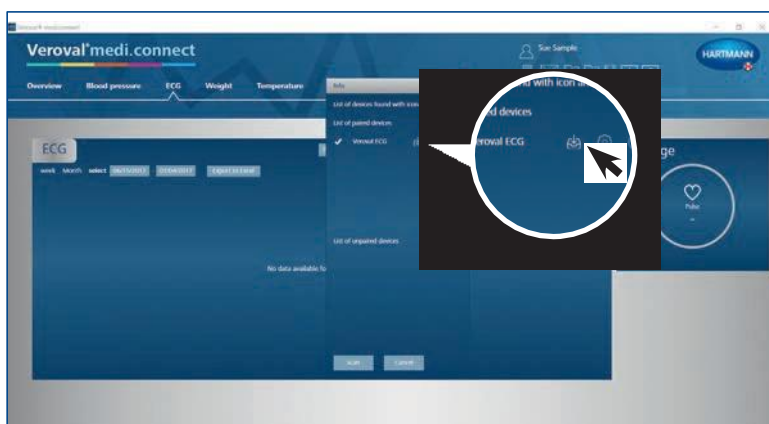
Veroval® medi.connect

Veroval® medi.connect

Sue Sample

HARTMANN

Overview Blood pressure ECG Weight Temperature

Info

List of devices found with icon

List of paired devices

Veroval ECG

List of unpaired devices

Scan Cancel

d with icon an

d devices

eroval ECG

ECG

week Month select 06/15/2017 07/04/2017 Export to Excel

No data available fo

ge

Pulse

-